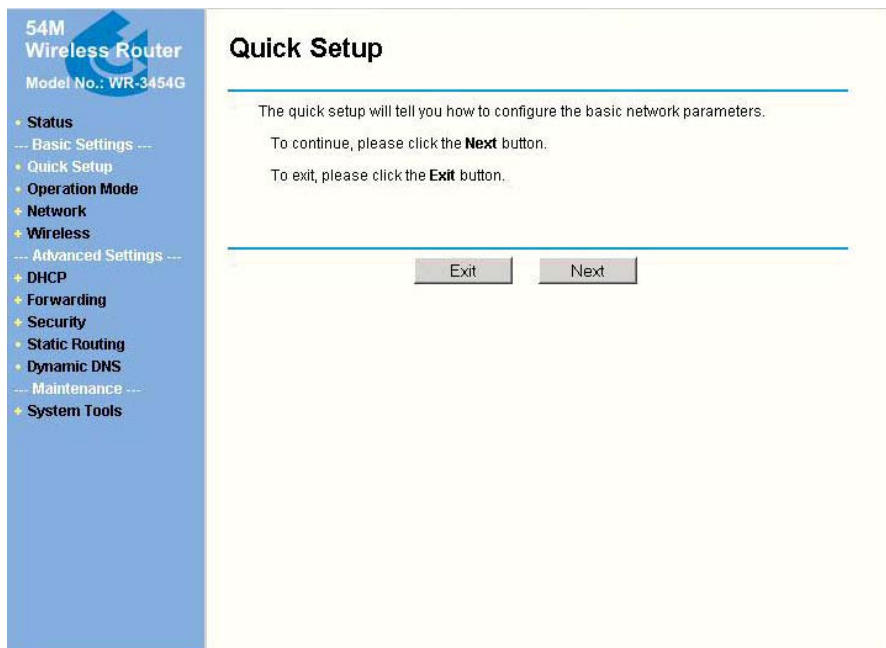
54M
Wireless Router
Model No.: WR-3454G

Status
--- Basic Settings ---
Quick Setup
Operation Mode
Network
Wireless
--- Advanced Settings ---
DHCP
Forwarding
Security
Static Routing
Dynamic DNS
--- Maintenance ---
System Tools

Quick Setup

The quick setup will tell you how to configure the basic network parameters.

To continue, please click the **Next** button.

To exit, please click the **Exit** button.

Exit
Next